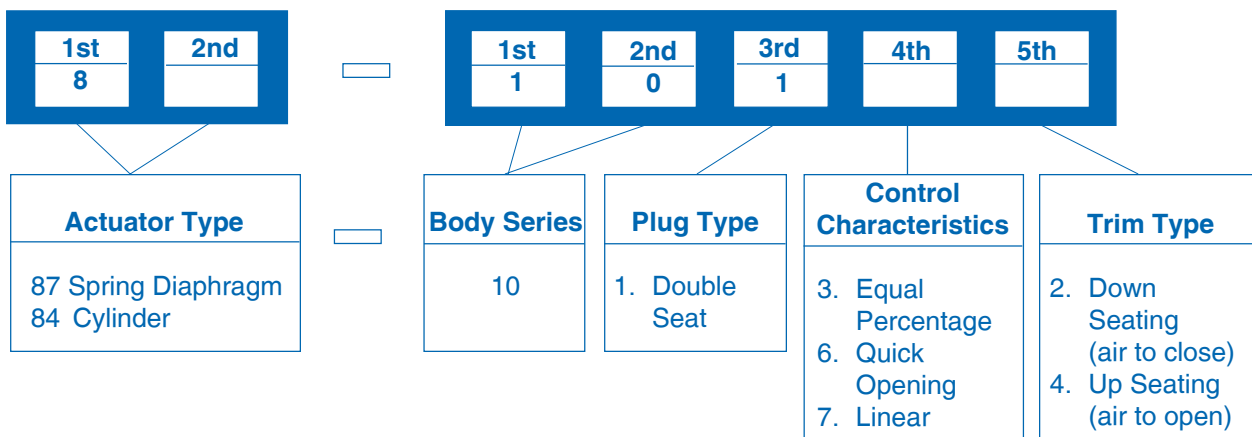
| 1st | 2nd |
|---|---|
| 8 | |

| 1st | 2nd | 3rd | 4th | 5th |
|---|---|---|---|---|
| 1 | 0 | 1 | | |

Actuator Type

87 Spring Diaphragm
84 Cylinder

Body Series

10

Plug Type

1. Double Seat

Control Characteristics

3. Equal Percentage
6. Quick Opening
7. Linear

Trim Type

2. Down Seating (air to close)
4. Up Seating (air to open)